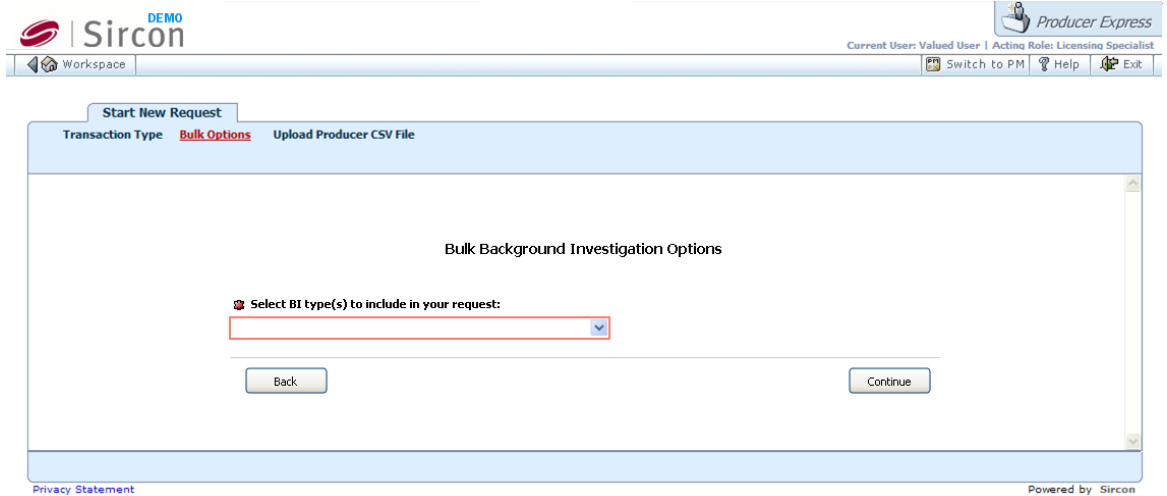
DEMO
Sircon

Producer Express
Current User: Valued User | Acting Role: Licensing Specialist

Workspace

Switch to PM Help Exit

Start New Request

Transaction Type Bulk Options Upload Producer CSV File

Bulk Background Investigation Options

Select BI type(s) to include in your request:

Back

Continue

Privacy Statement

Powered by Sircon